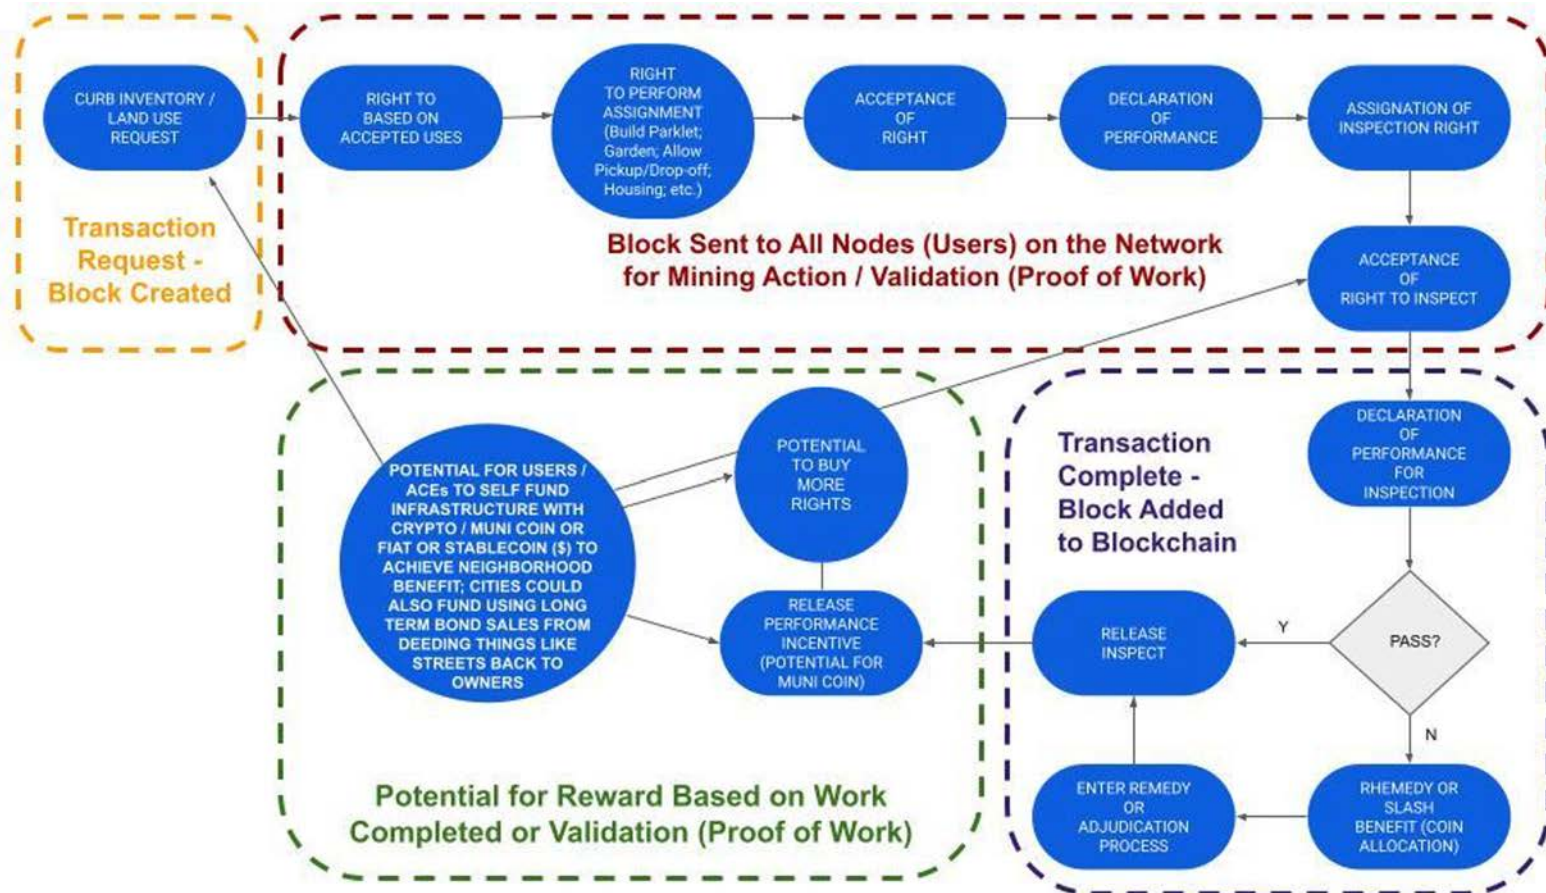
CURB INVENTORY / LAND USE REQUEST

Transaction Request - Block Created

RIGHT TO BASED ON ACCEPTED USES

RIGHT TO PERFORM ASSIGNMENT (Build Parklet; Garden; Allow Pickup/Drop-off; Housing; etc.)

ACCEPTANCE OF RIGHT

DECLARATION OF PERFORMANCE

ASSIGNATION OF INSPECTION RIGHT

Block Sent to All Nodes (Users) on the Network for Mining Action / Validation (Proof of Work)

ACCEPTANCE OF RIGHT TO INSPECT

POTENTIAL FOR USERS / ACEs TO SELF FUND INFRASTRUCTURE WITH CRYPTO / MUNI COIN OR FIAT OR STABLECOIN ($) TO ACHIEVE NEIGHBORHOOD BENEFIT; CITIES COULD ALSO FUND USING LONG TERM BOND SALES FROM DEEDING THINGS LIKE STREETS BACK TO OWNERS

POTENTIAL TO BUY MORE RIGHTS

RELEASE PERFORMANCE INCENTIVE (POTENTIAL FOR MUNI COIN)

Transaction Complete - Block Added to Blockchain

DECLARATION OF PERFORMANCE FOR INSPECTION

PASS?

Y

RELEASE INSPECT

N

ENTER REMEDY OR ADJUDICATION PROCESS

RHEMEDY OR SLASH BENEFIT (COIN ALLOCATION)

Potential for Reward Based on Work Completed or Validation (Proof of Work)